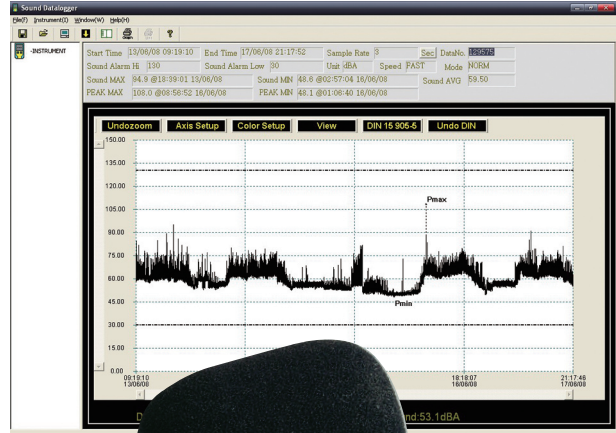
Sound Datalogger
File(F) Instrument(I) Window(W) Help(H)
-INSTRUMENT
Start Time 13/06/08 09:19:10 End Time 17/06/08 21:17:52 Sample Rate 3 Sec DataNo. 129575
Sound Alarm Hi 130 Sound Alarm Low 30 Unit dBA Speed FAST Mode NORM
Sound MAX 94.9 @18:39:01 13/06/08 Sound MIN 48.6 @02:57:04 16/06/08 Sound AVG 59.50
PEAK MAX 108.0 @08:56:52 16/06/08 PEAK MIN 48.1 @01:06:40 16/06/08
Undozoom Axis Setup Color Setup View DIN 15 905-5 Undo DIN
150.00
135.00
120.00
105.00
90.00
75.00
60.00
45.00
30.00
15.00
0.00
Pmax
Pmin
09:19:10 13/06/08
18:18:07 16/06/08
21:17:46 17/06/08
D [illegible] und:53.1dBA